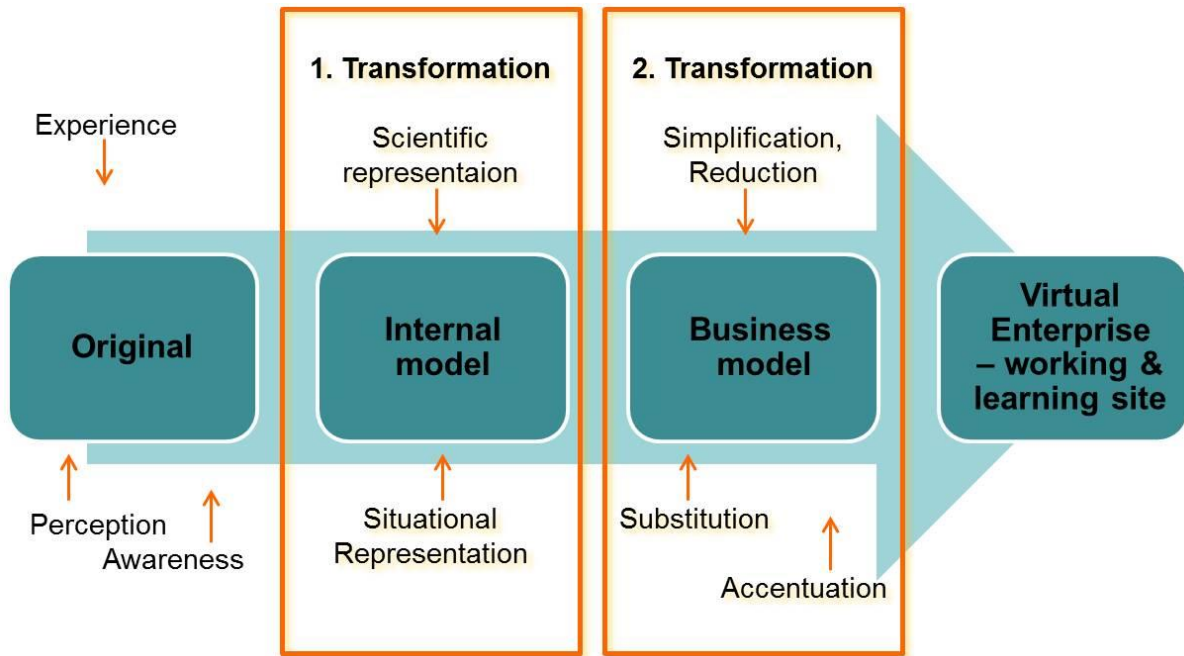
1. Transformation

2. Transformation

Experience

Scientific representaion

Simplification, Reduction

Original

Internal model

Business model

Virtual Enterprise – working & learning site

Perception

Awareness

Situational Representation

Substitution

Accentuation